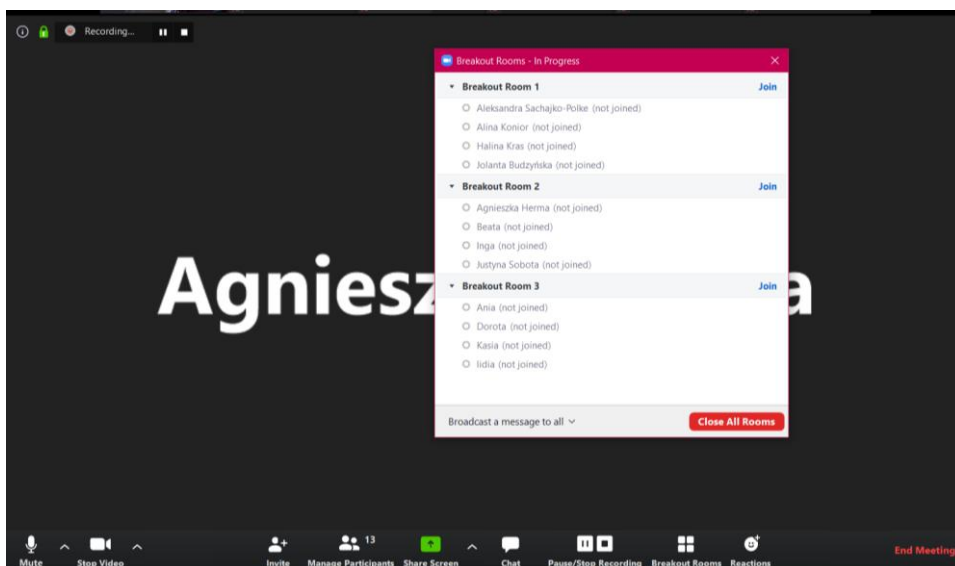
Recording...

Breakout Rooms - In Progress

Breakout Room 1 Join
Aleksandra Sachajko-Polke (not joined)
Alina Konior (not joined)
Halina Kras (not joined)
Jolanta Budzyńska (not joined)

Breakout Room 2 Join
Agnieszka Herma (not joined)
Beata (not joined)
Inga (not joined)
Justyna Sobota (not joined)

Breakout Room 3 Join
Ania (not joined)
Dorota (not joined)
Kasia (not joined)
lidia (not joined)

Broadcast a message to all

Close All Rooms

Agniesz a

Mute Stop Video Invite 13 Manage Participants Share Screen Chat Pause/Stop Recording Breakout Rooms Reactions End Meeting